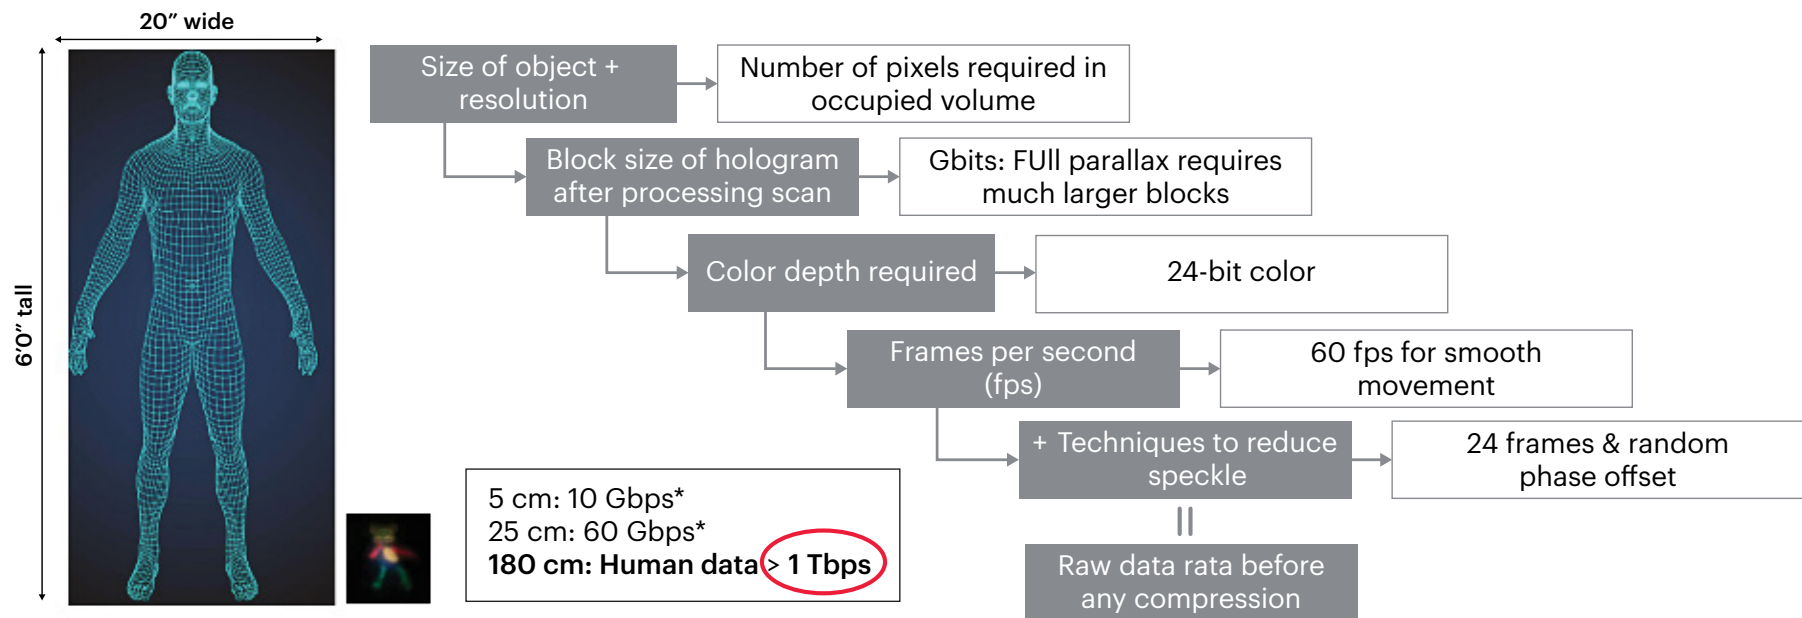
20" wide

6'0" tall

Size of object + resolution

Number of pixels required in occupied volume

Block size of hologram after processing scan

Gbits: FUll parallax requires much larger blocks

Color depth required

24-bit color

Frames per second (fps)

60 fps for smooth movement

+ Techniques to reduce speckle

24 frames & random phase offset

5 cm: 10 Gbps*
25 cm: 60 Gbps*
**180 cm: Human data > 1 Tbps**

||

Raw data rata before any compression